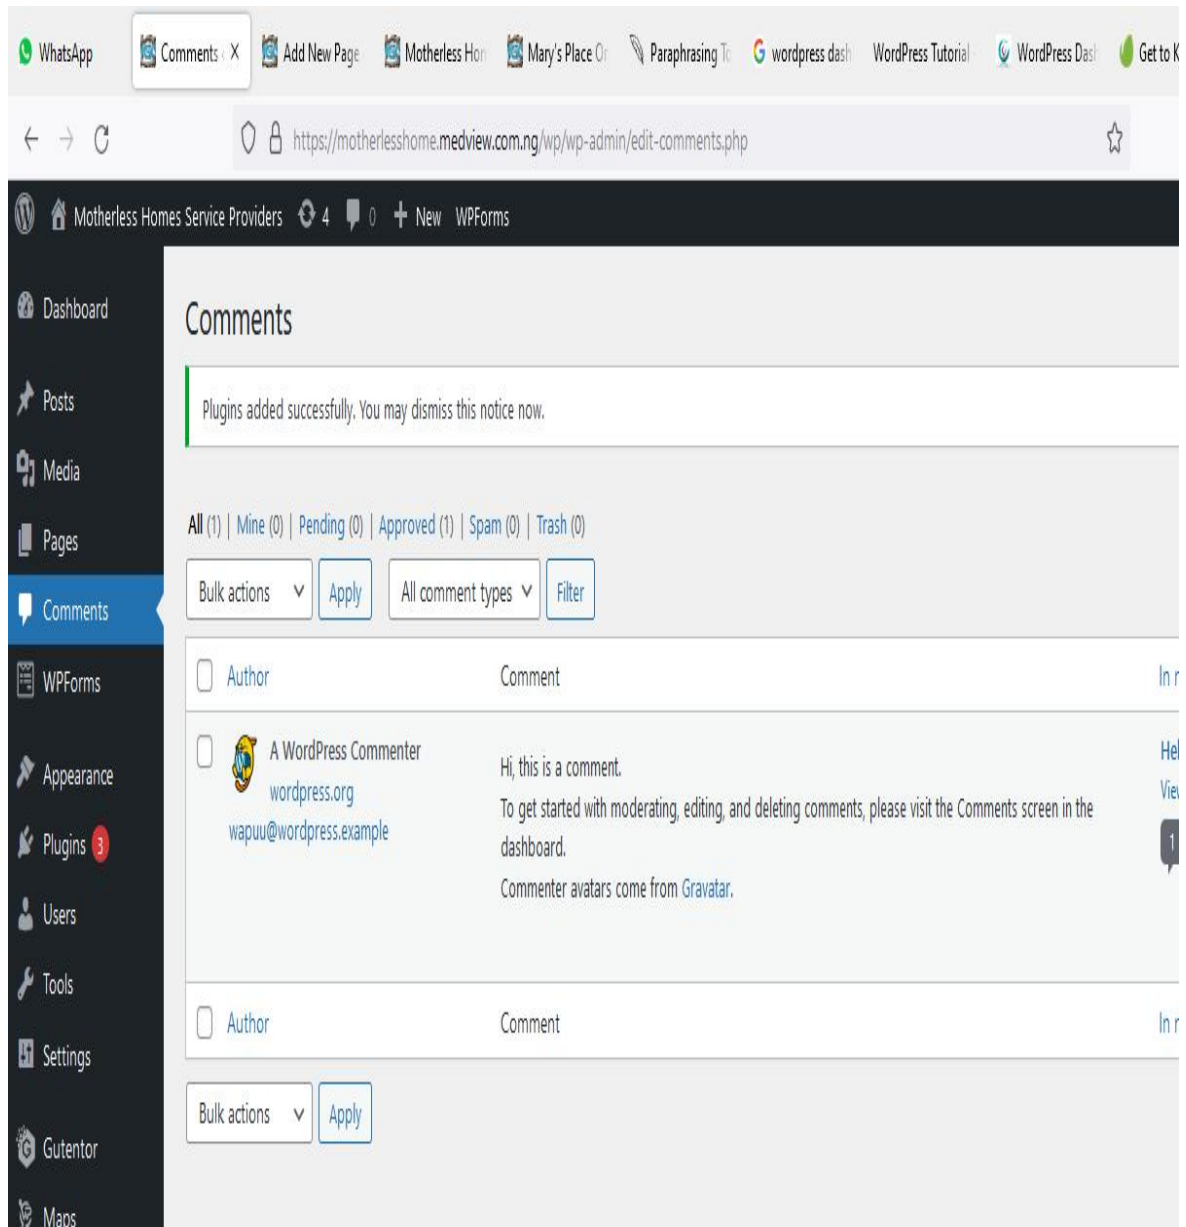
WhatsApp | Comments ‹ X | Add New Page | Motherless Hon | Mary's Place O | Paraphrasing T | wordpress dash | WordPress Tutorial | WordPress Das | Get to K

https://motherlesshome.medview.com.ng/wp/wp-admin/edit-comments.php

Motherless Homes Service Providers 4 0 New WPForms

Dashboard
Posts
Media
Pages
Comments
WPForms
Appearance
Plugins 3
Users
Tools
Settings
Gutentor
Maps

Comments

Plugins added successfully. You may dismiss this notice now.

All (1) | Mine (0) | Pending (0) | Approved (1) | Spam (0) | Trash (0)

Bulk actions Apply All comment types Filter

| Author | Comment | In r |
|---|---|---|
| A WordPress Commenter wordpress.org wapuu@wordpress.example | Hi, this is a comment. To get started with moderating, editing, and deleting comments, please visit the Comments screen in the dashboard. Commenter avatars come from Gravatar. | Hel Viev 1 |
| Author | Comment | In r |

Bulk actions Apply